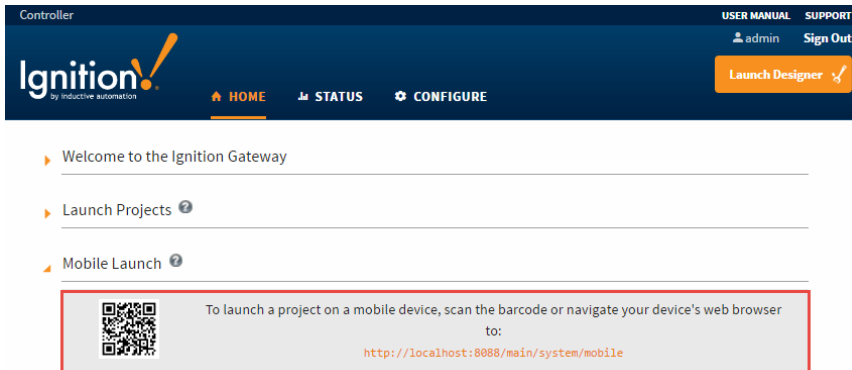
Controller

USER MANUAL SUPPORT

admin Sign Out

Ignition!
by inductive automation

HOME STATUS CONFIGURE

Launch Designer

Welcome to the Ignition Gateway

Launch Projects

Mobile Launch

To launch a project on a mobile device, scan the barcode or navigate your device's web browser to:
http://localhost:8088/main/system/mobile